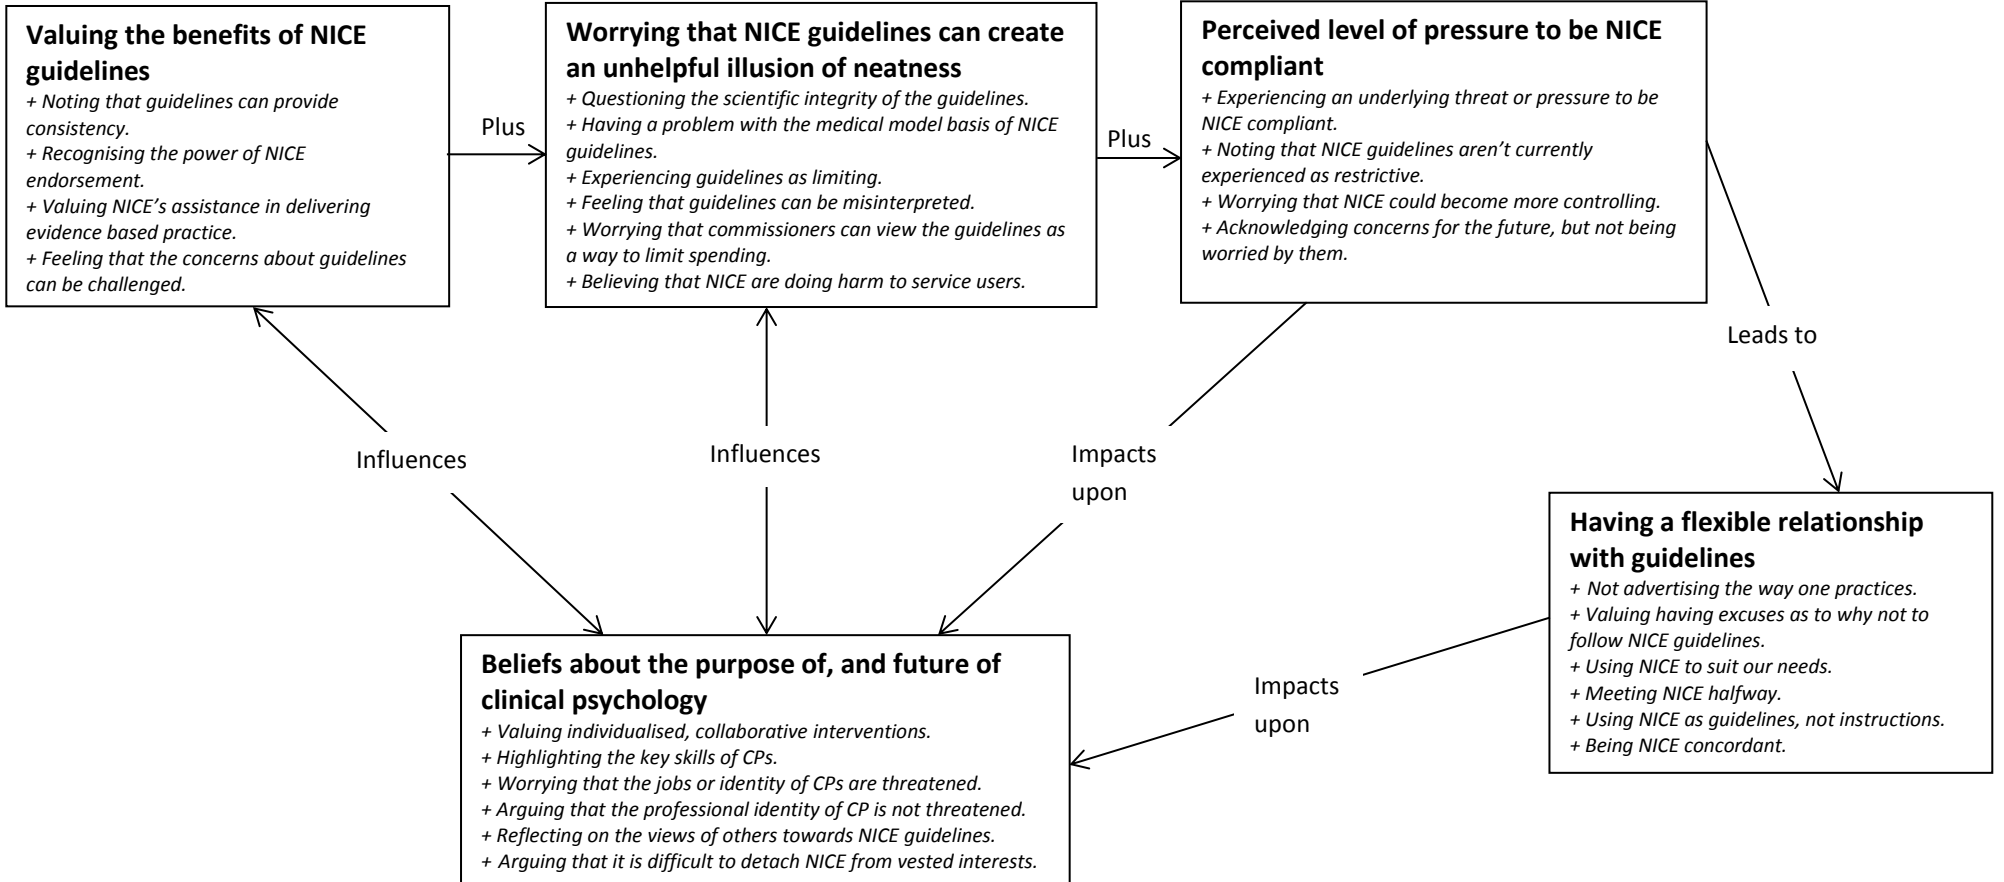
**Valuing the benefits of NICE guidelines**
+ Noting that guidelines can provide consistency.
+ Recognising the power of NICE endorsement.
+ Valuing NICE's assistance in delivering evidence based practice.
+ Feeling that the concerns about guidelines can be challenged.

Plus

**Worrying that NICE guidelines can create an unhelpful illusion of neatness**
+ Questioning the scientific integrity of the guidelines.
+ Having a problem with the medical model basis of NICE guidelines.
+ Experiencing guidelines as limiting.
+ Feeling that guidelines can be misinterpreted.
+ Worrying that commissioners can view the guidelines as a way to limit spending.
+ Believing that NICE are doing harm to service users.

Plus

**Perceived level of pressure to be NICE compliant**
+ Experiencing an underlying threat or pressure to be NICE compliant.
+ Noting that NICE guidelines aren't currently experienced as restrictive.
+ Worrying that NICE could become more controlling.
+ Acknowledging concerns for the future, but not being worried by them.

Leads to

Influences

Influences

Impacts upon

**Having a flexible relationship with guidelines**
+ Not advertising the way one practices.
+ Valuing having excuses as to why not to follow NICE guidelines.
+ Using NICE to suit our needs.
+ Meeting NICE halfway.
+ Using NICE as guidelines, not instructions.
+ Being NICE concordant.

Impacts upon

**Beliefs about the purpose of, and future of clinical psychology**
+ Valuing individualised, collaborative interventions.
+ Highlighting the key skills of CPs.
+ Worrying that the jobs or identity of CPs are threatened.
+ Arguing that the professional identity of CP is not threatened.
+ Reflecting on the views of others towards NICE guidelines.
+ Arguing that it is difficult to detach NICE from vested interests.